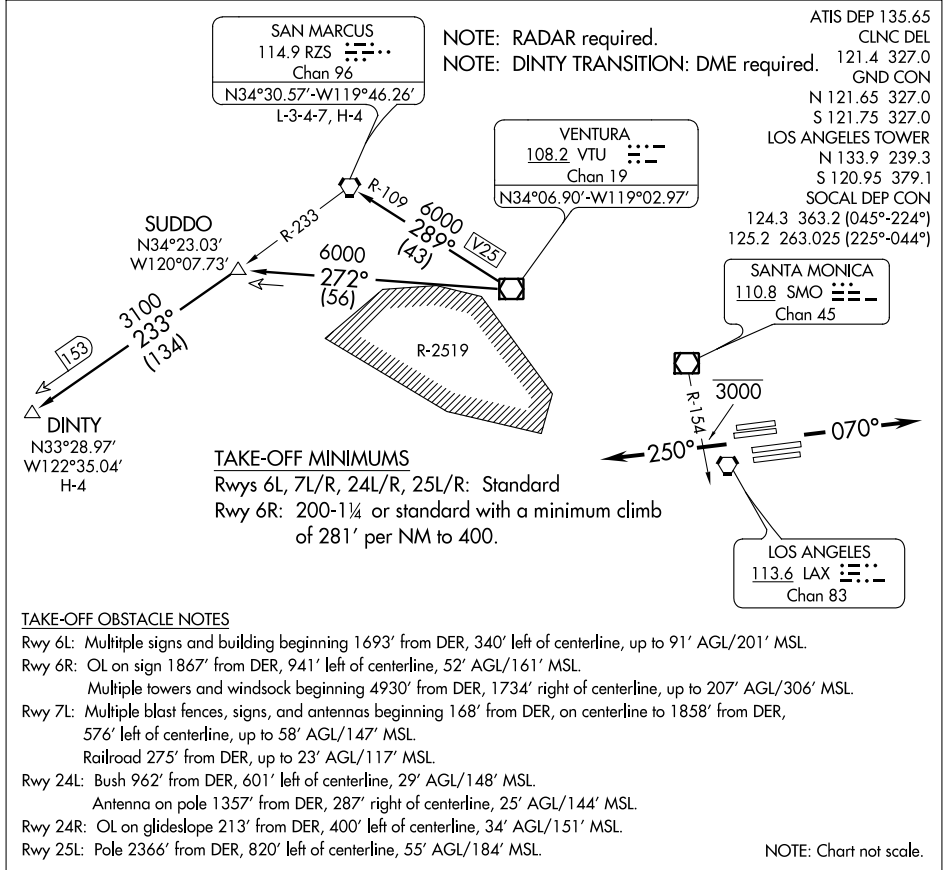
SAN MARCUS
114.9 RZS
Chan 96
N34°30.57′-W119°46.26′
L-3-4-7, H-4

NOTE: RADAR required.
NOTE: DINTY TRANSITION: DME required.

ATIS DEP 135.65
CLNC DEL
121.4 327.0
GND CON
N 121.65 327.0
S 121.75 327.0
LOS ANGELES TOWER
N 133.9 239.3
S 120.95 379.1
SOCAL DEP CON
124.3 363.2 (045°-224°)
125.2 263.025 (225°-044°)

VENTURA
108.2 VTU
Chan 19
N34°06.90′-W119°02.97′

R-109
6000
289°
(43)
V25

SUDDO
N34°23.03′
W120°07.73′

R-233

6000
272°
(56)

SANTA MONICA
110.8 SMO
Chan 45

3100
233°
(134)
153

R-2519

DINTY
N33°28.97′
W122°35.04′
H-4

R-154
3000
250°
070°

TAKE-OFF MINIMUMS
Rwys 6L, 7L/R, 24L/R, 25L/R: Standard
Rwy 6R: 200-1¼ or standard with a minimum climb of 281′ per NM to 400.

LOS ANGELES
113.6 LAX
Chan 83

TAKE-OFF OBSTACLE NOTES
Rwy 6L: Multitple signs and building beginning 1693′ from DER, 340′ left of centerline, up to 91′ AGL/201′ MSL.
Rwy 6R: OL on sign 1867′ from DER, 941′ left of centerline, 52′ AGL/161′ MSL.
Multiple towers and windsock beginning 4930′ from DER, 1734′ right of centerline, up to 207′ AGL/306′ MSL.
Rwy 7L: Multiple blast fences, signs, and antennas beginning 168′ from DER, on centerline to 1858′ from DER, 576′ left of centerline, up to 58′ AGL/147′ MSL.
Railroad 275′ from DER, up to 23′ AGL/117′ MSL.
Rwy 24L: Bush 962′ from DER, 601′ left of centerline, 29′ AGL/148′ MSL.
Antenna on pole 1357′ from DER, 287′ right of centerline, 25′ AGL/144′ MSL.
Rwy 24R: OL on glideslope 213′ from DER, 400′ left of centerline, 34′ AGL/151′ MSL.
Rwy 25L: Pole 2366′ from DER, 820′ left of centerline, 55′ AGL/184′ MSL.

NOTE: Chart not scale.